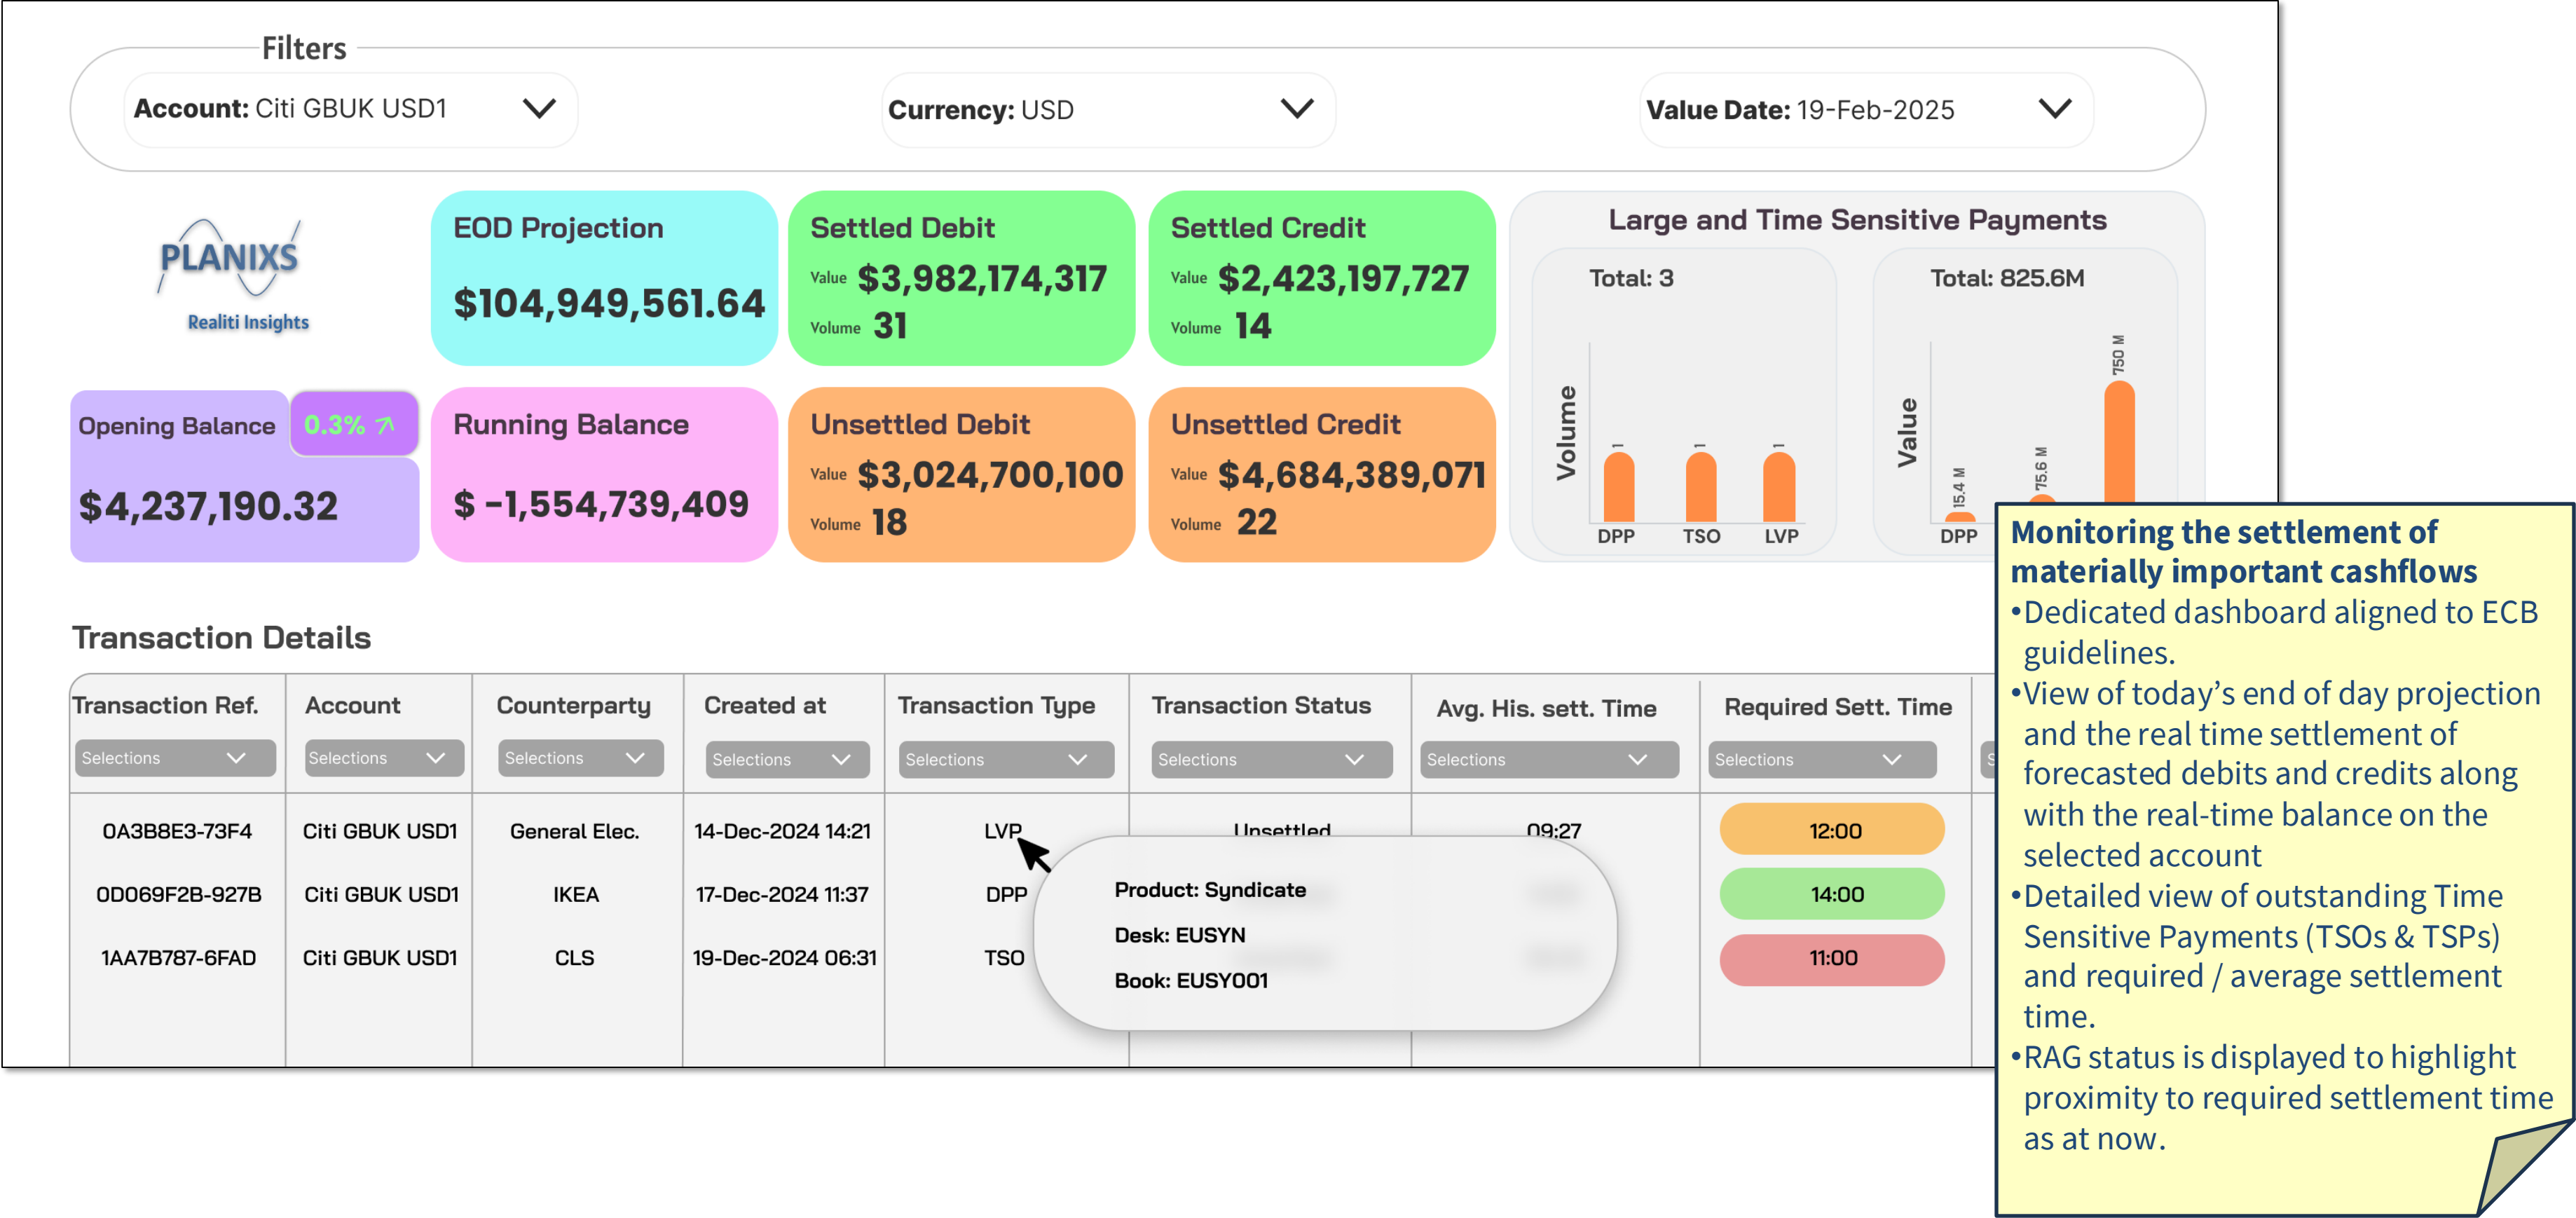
Filters

Account: Citi GBUK USD1

Currency: USD

Value Date: 19-Feb-2025

PLANIXS
Realiti Insights

EOD Projection
$104,949,561.64

Settled Debit
Value $3,982,174,317
Volume 31

Settled Credit
Value $2,423,197,727
Volume 14

Large and Time Sensitive Payments

Total: 3

Volume

1 1 1

DPP TSO LVP

Total: 825.6M

Value

15.4 M 75.6 M 750 M

DPP

Opening Balance 0.3%
$4,237,190.32

Running Balance
$ -1,554,739,409

Unsettled Debit
Value $3,024,700,100
Volume 18

Unsettled Credit
Value $4,684,389,071
Volume 22

Transaction Details

| Transaction Ref. | Account | Counterparty | Created at | Transaction Type | Transaction Status | Avg. His. sett. Time | Required Sett. Time |
|---|---|---|---|---|---|---|---|
| Selections | Selections | Selections | Selections | Selections | Selections | Selections | Selections |
| 0A3B8E3-73F4 | Citi GBUK USD1 | General Elec. | 14-Dec-2024 14:21 | LVP | Unsettled | 09:27 | 12:00 |
| 0D069F2B-927B | Citi GBUK USD1 | IKEA | 17-Dec-2024 11:37 | DPP | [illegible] | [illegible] | 14:00 |
| 1AA7B787-6FAD | Citi GBUK USD1 | CLS | 19-Dec-2024 06:31 | TSO | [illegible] | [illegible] | 11:00 |

Product: Syndicate
Desk: EUSYN
Book: EUSY001

Monitoring the settlement of materially important cashflows
•Dedicated dashboard aligned to ECB guidelines.
•View of today’s end of day projection and the real time settlement of forecasted debits and credits along with the real-time balance on the selected account
•Detailed view of outstanding Time Sensitive Payments (TSOs & TSPs) and required / average settlement time.
•RAG status is displayed to highlight proximity to required settlement time as at now.